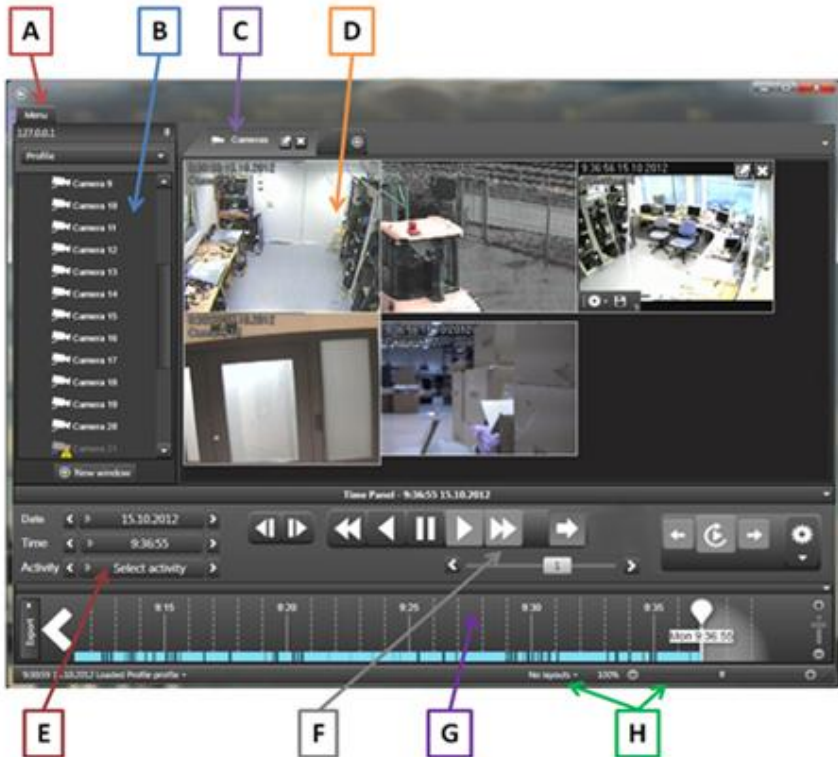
A
B
C
D

Menu
127.0.0.1
Profile
Cameras
Camera 9
Camera 10
Camera 11
Camera 12
Camera 13
Camera 14
Camera 15
Camera 16
Camera 17
Camera 18
Camera 19
Camera 20
Camera 21
New window

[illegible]15.10.2012
9:36:56 15.10.2012

Time Panel - 9:36:55 15.10.2012
Date 15.10.2012
Time 9:36:55
Activity Select activity
1
Export
9:15
9:20
9:25
9:30
9:35
Mon 9:36:55
9:36:59 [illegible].10.2012 Loaded Profile profile
No layouts
100%

E
F
G
H